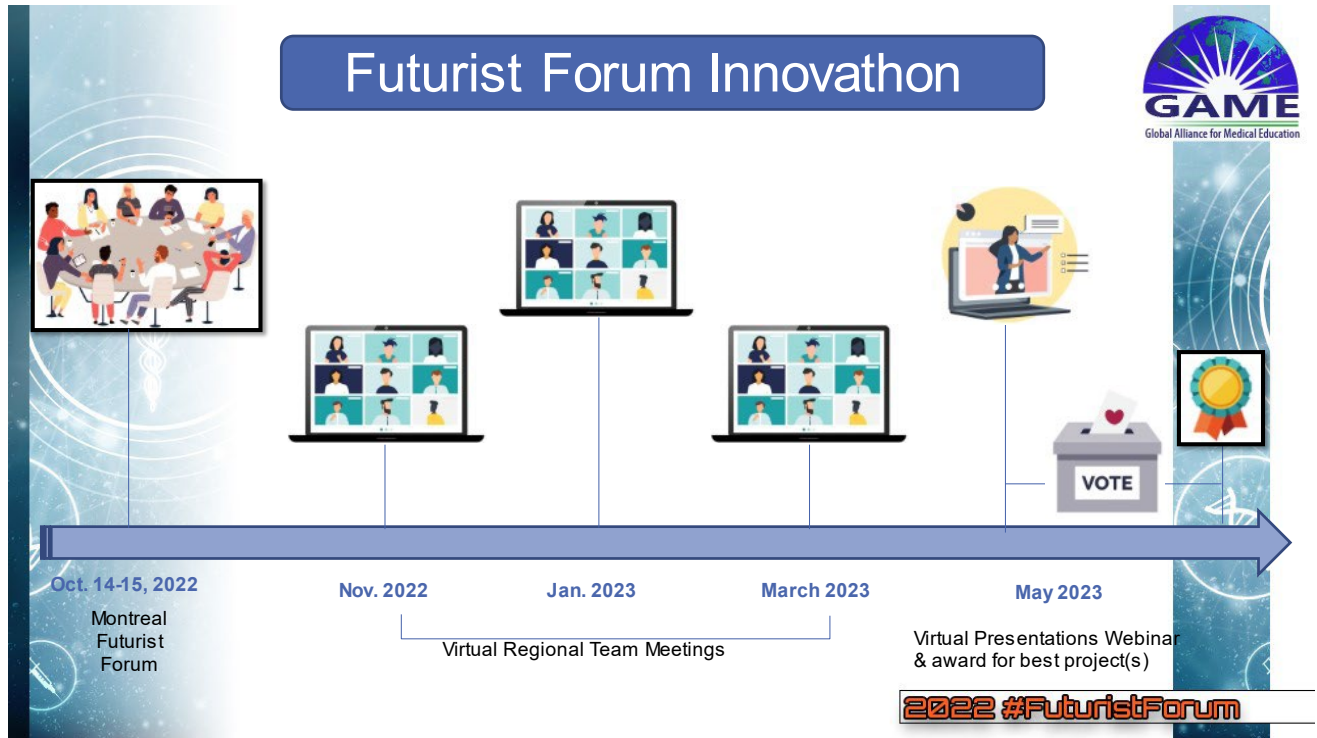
Futurist Forum Innovathon

GAME
Global Alliance for Medical Education

VOTE

Oct. 14-15, 2022
Montreal Futurist Forum

Nov. 2022

Jan. 2023

March 2023

Virtual Regional Team Meetings

May 2023
Virtual Presentations Webinar & award for best project(s)

2022 #FuturistForum